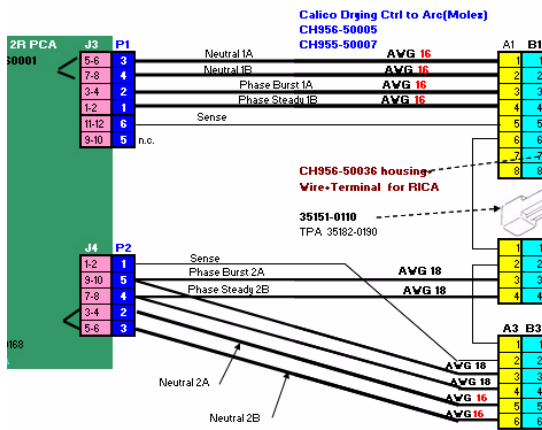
Calico Drying Ctrl to Arc(Molex)
CH956-50005
CH955-50007

2R PCA
50001
J3
P1
5-6 3
7-8 4
3-4 2
1-2 1
11-12 6
9-10 5 n.c.

Neutral 1A AWG 16
Neutral 1B AWG 16
Phase Burst 1A AWG 16
Phase Steady 1B AWG 16
Sense

A1 B1
1 2 3 4 5 6 7 8

CH956-50036 housing
Wire+Terminal for RICA

35151-0110
TPA 35182-0190

J4
P2
1-2 1
9-10 5
7-8 4
3-4 2
5-6 3

0168

Sense
Phase Burst 2A AWG 18
Phase Steady 2B AWG 18

1 2 3 4

A3 B3
AWG 18
AWG 18
AWG 18
AWG 16
AWG 16
1 2 3 4 5 6

Neutral 2A
Neutral 2B